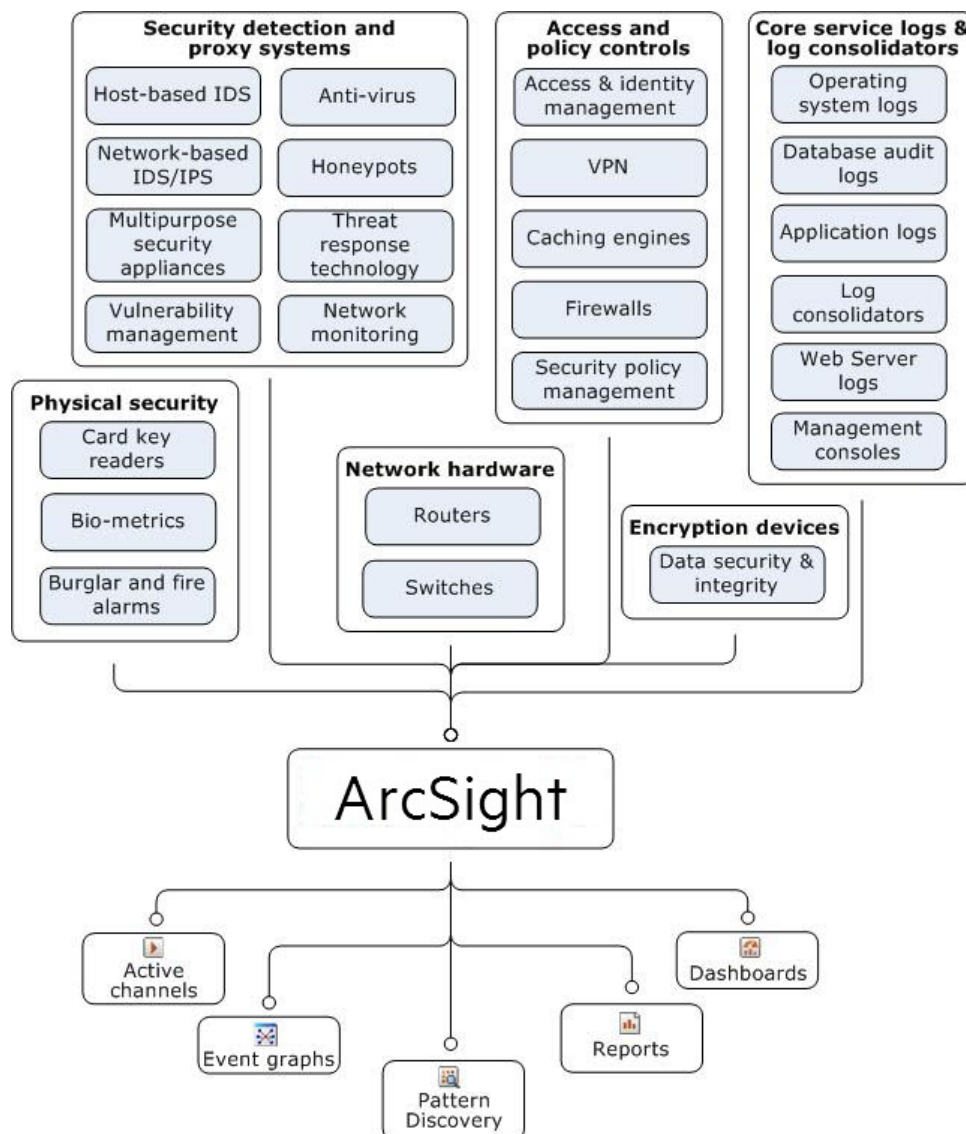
Security detection and proxy systems

Host-based IDS

Anti-virus

Network-based IDS/IPS

Honeypots

Multipurpose security appliances

Threat response technology

Vulnerability management

Network monitoring

Access and policy controls

Access & identity management

VPN

Caching engines

Firewalls

Security policy management

Core service logs & log consolidators

Operating system logs

Database audit logs

Application logs

Log consolidators

Web Server logs

Management consoles

Physical security

Card key readers

Bio-metrics

Burglar and fire alarms

Network hardware

Routers

Switches

Encryption devices

Data security & integrity

ArcSight

Active channels

Event graphs

Pattern Discovery

Reports

Dashboards